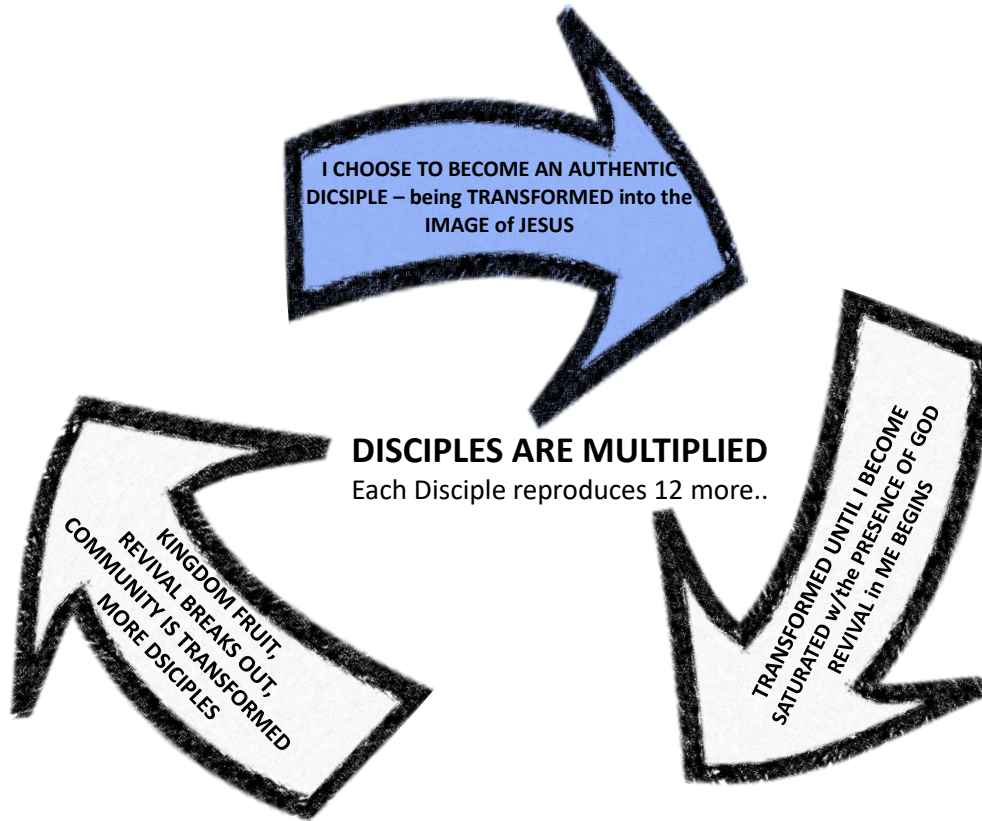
I CHOOSE TO BECOME AN AUTHENTIC DICSIPLE – being TRANSFORMED into the IMAGE of JESUS

TRANSFORMED UNTIL I BECOME SATURATED w/the PRESENCE OF GOD REVIVAL in ME BEGINS

KINGDOM FRUIT, REVIVAL BREAKS OUT, COMMUNITY IS TRANSFORMED MORE DSICIPLES

DISCIPLES ARE MULTIPLIED
Each Disciple reproduces 12 more..